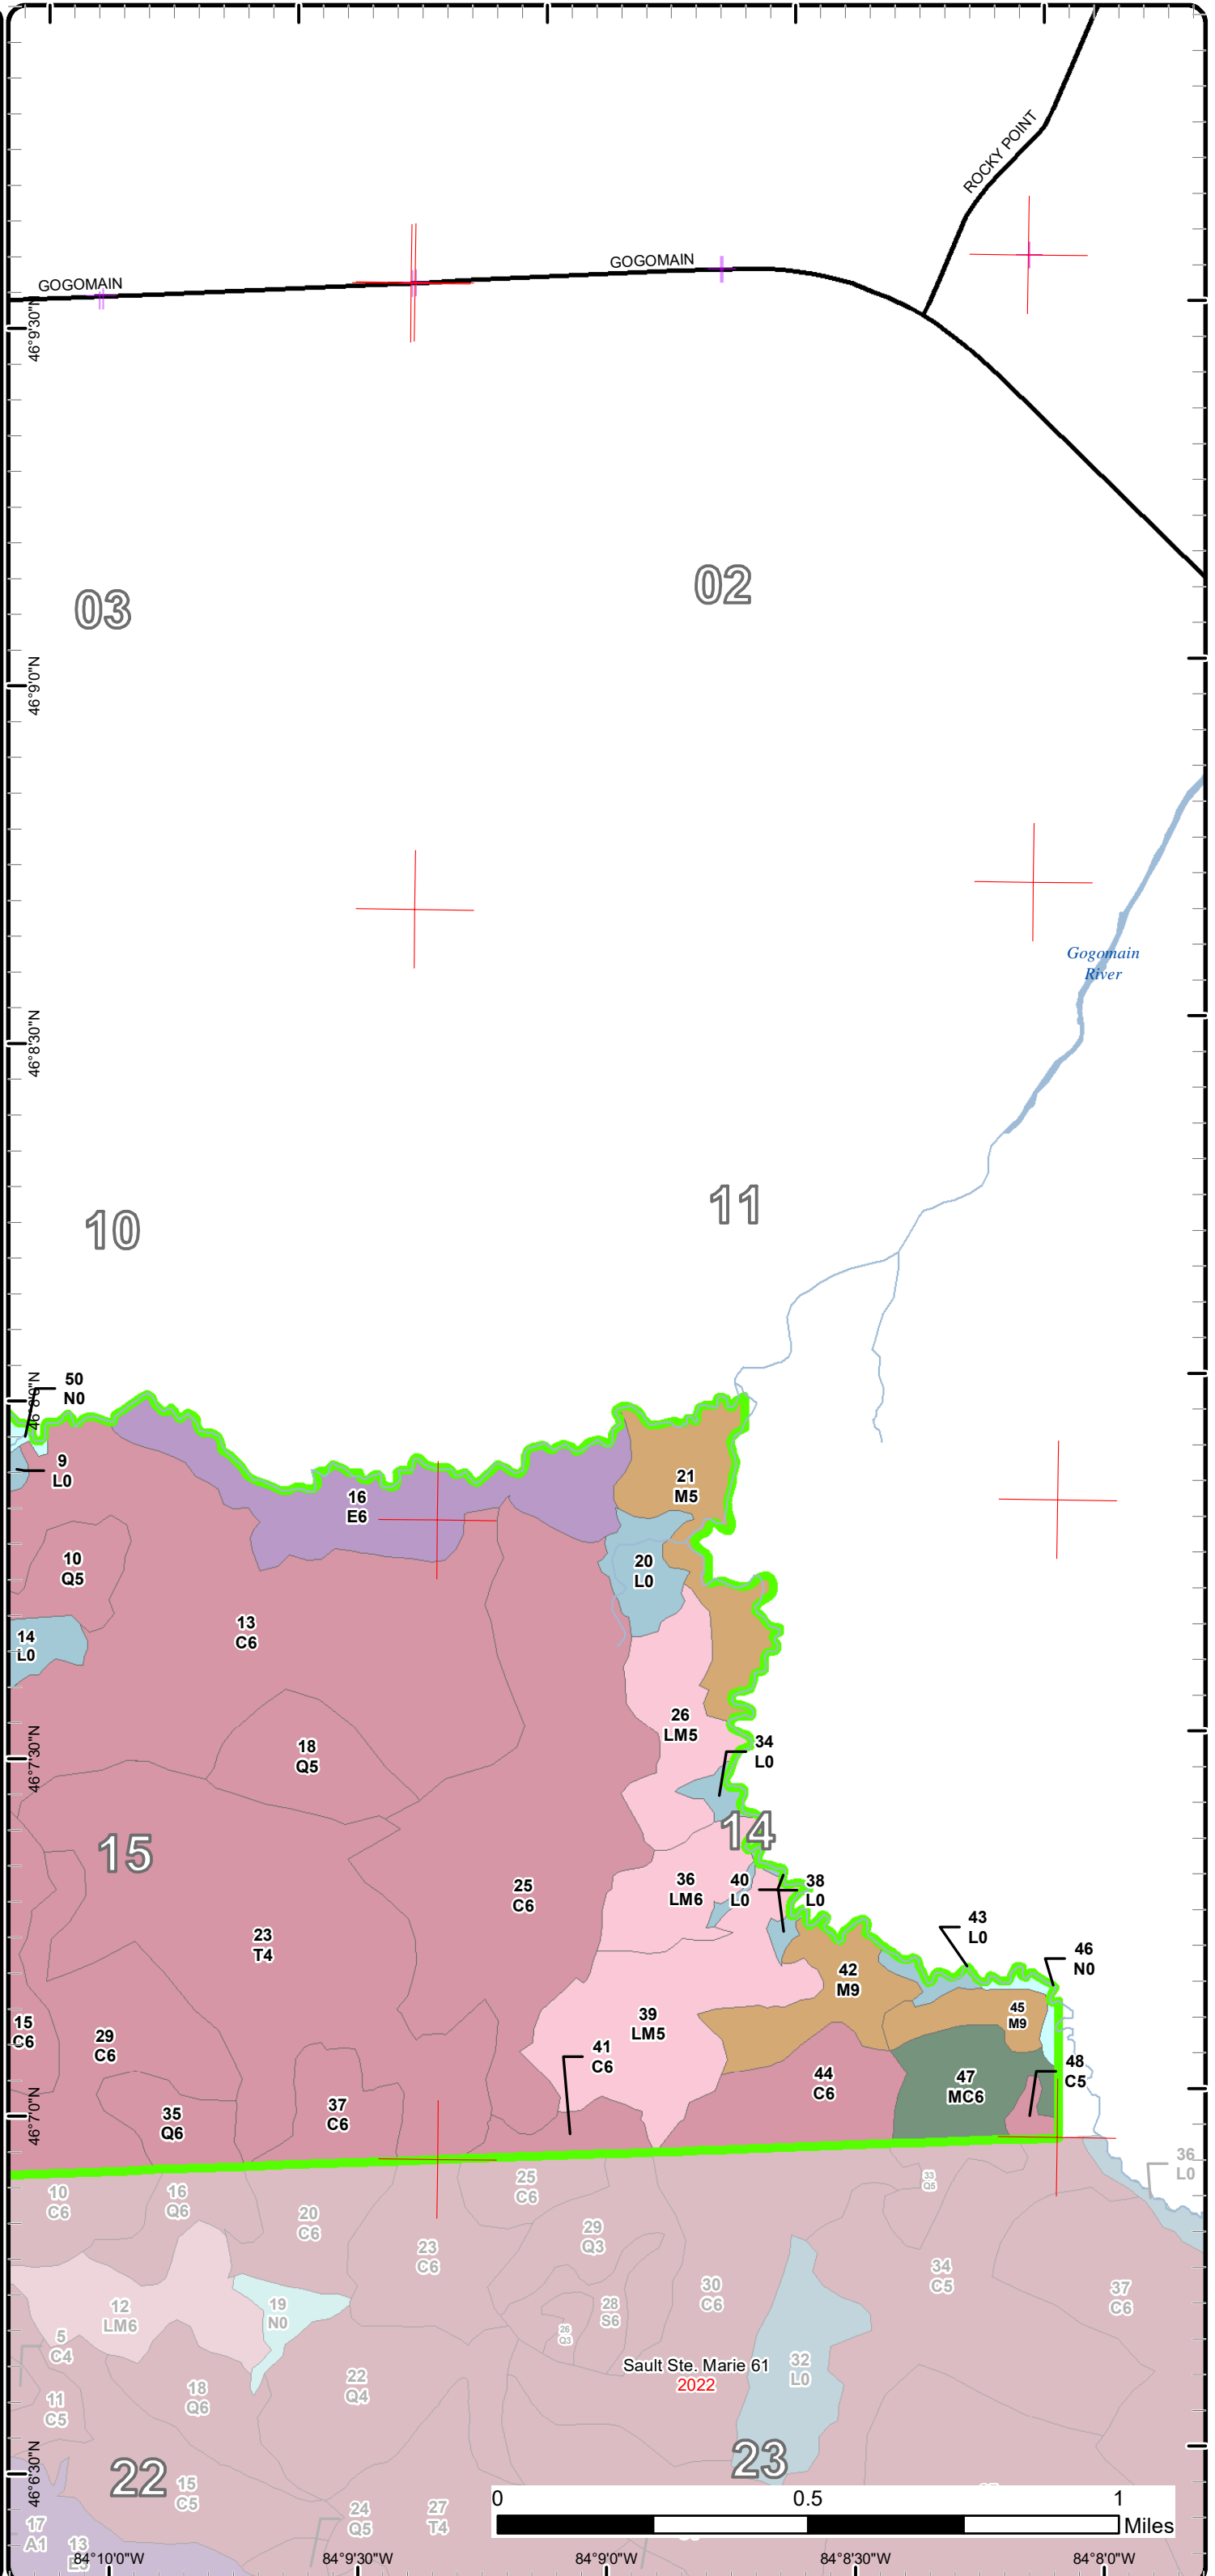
ROCKY POINT
GOGOMAIN
GOGOMAIN
46°9'30"N
03
02
46°9'0"N
Gogomain River
46°8'30"N
10
11
50 N0
9 L0
16 E6
21 M5
20 L0
10 Q5
14 L0
13 C6
18 Q5
26 LM5
34 L0
46°7'30"N
15
14
25 C6
36 LM6
40 L0
38 L0
23 T4
43 L0
46 N0
42 M9
45 M9
15 C6
29 C6
39 LM5
41 C6
47 MC6
48 C5
44 C6
35 Q6
37 C6
46°7'0"N
36 L0
10 C6
16 Q6
25 C6
33 Q5
20 C6
23 C6
29 Q3
34 C5
37 C6
30 C6
12 LM6
19 N0
28 S6
26 Q3
5 C4
32 L0
Sault Ste. Marie 61
2022
18 Q6
22 Q4
11 C5
46°6'30"N
22
15 C5
23
0
0.5
1
Miles
17 A1
24 Q5
27 T4
13
84°10'0"W
84°9'30"W
84°9'0"W
84°8'30"W
84°8'0"W